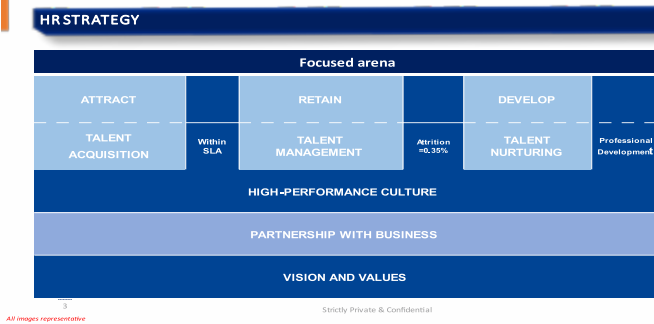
HR STRATEGY

Focused arena

ATTRACT

TALENT ACQUISITION

Within SLA

RETAIN

TALENT MANAGEMENT

Attrition =6.35%

DEVELOP

TALENT NURTURING

Professional Development

HIGH-PERFORMANCE CULTURE

PARTNERSHIP WITH BUSINESS

VISION AND VALUES

3

Strictly Private & Confidential

All images representative